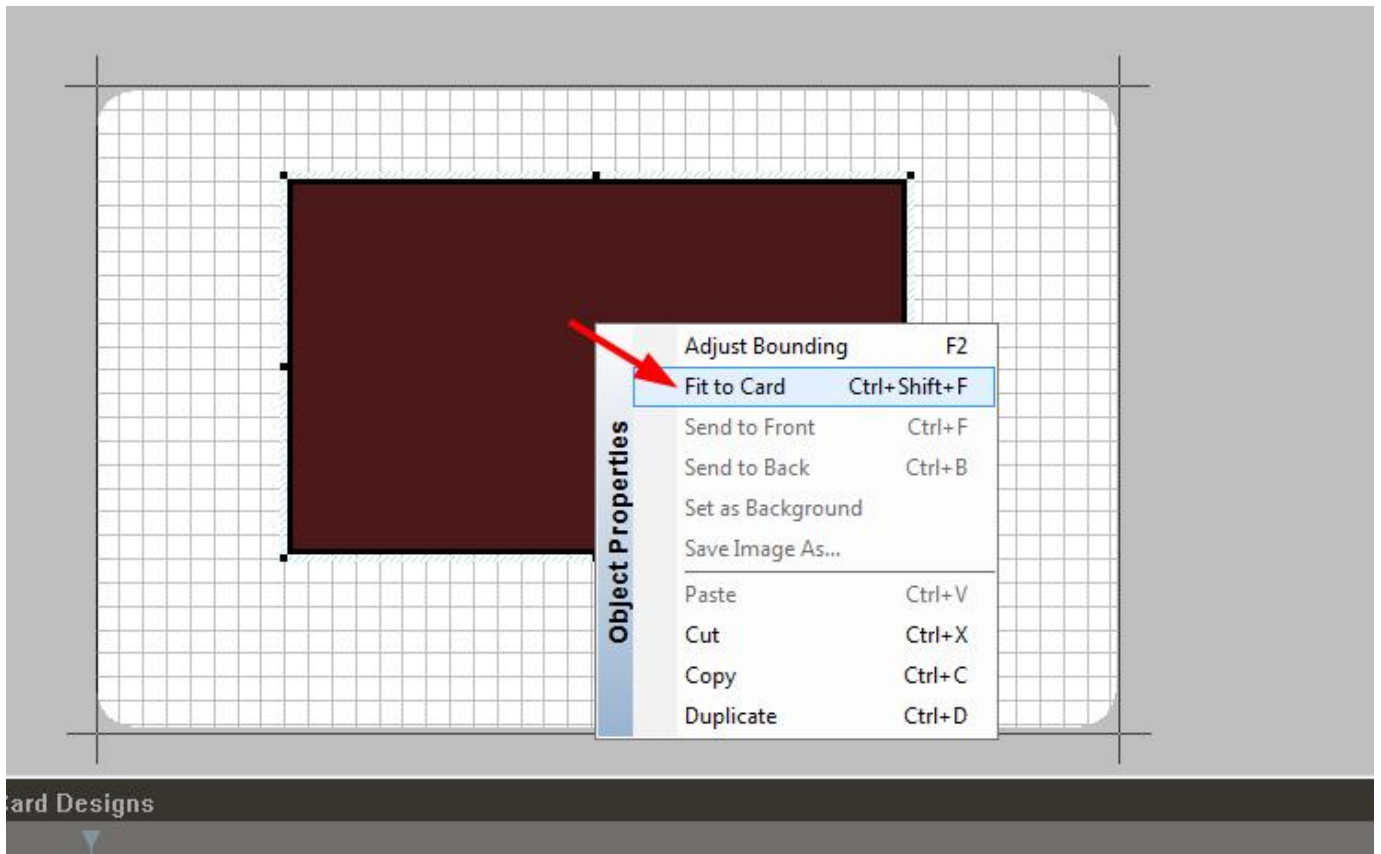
Object Properties

Adjust Bounding F2
Fit to Card Ctrl+Shift+F
Send to Front Ctrl+F
Send to Back Ctrl+B
Set as Background
Save Image As...
Paste Ctrl+V
Cut Ctrl+X
Copy Ctrl+C
Duplicate Ctrl+D

ard Designs